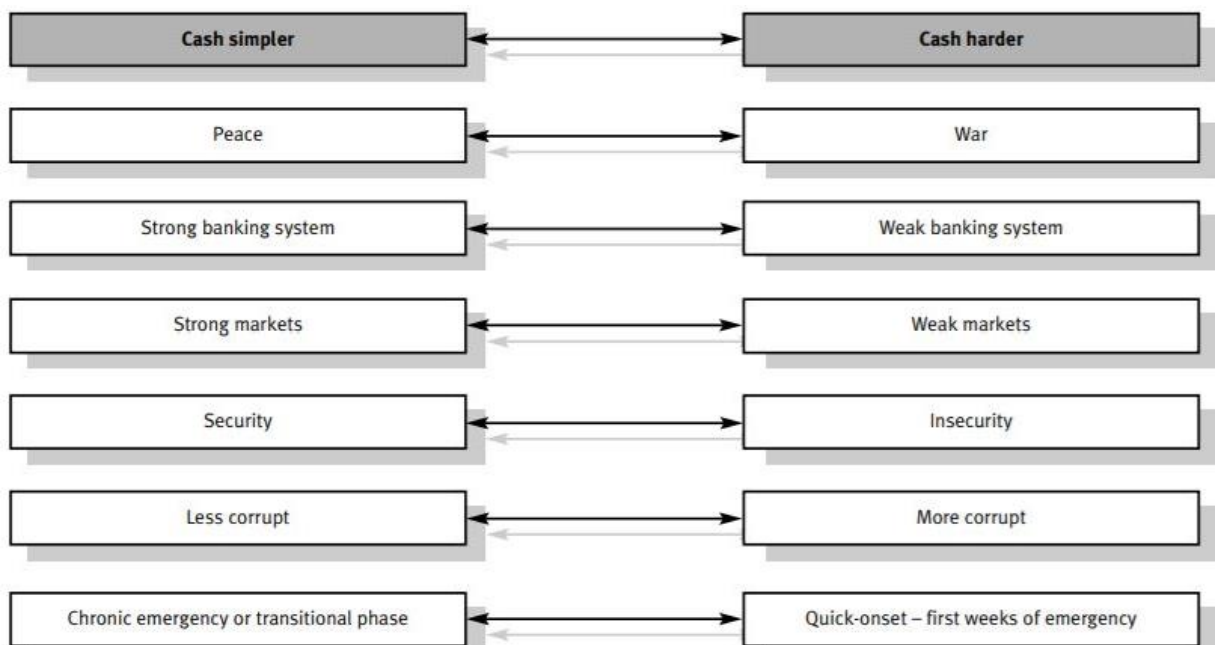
Cash simpler

Cash harder

Peace

War

Strong banking system

Weak banking system

Strong markets

Weak markets

Security

Insecurity

Less corrupt

More corrupt

Chronic emergency or transitional phase

Quick-onset – first weeks of emergency